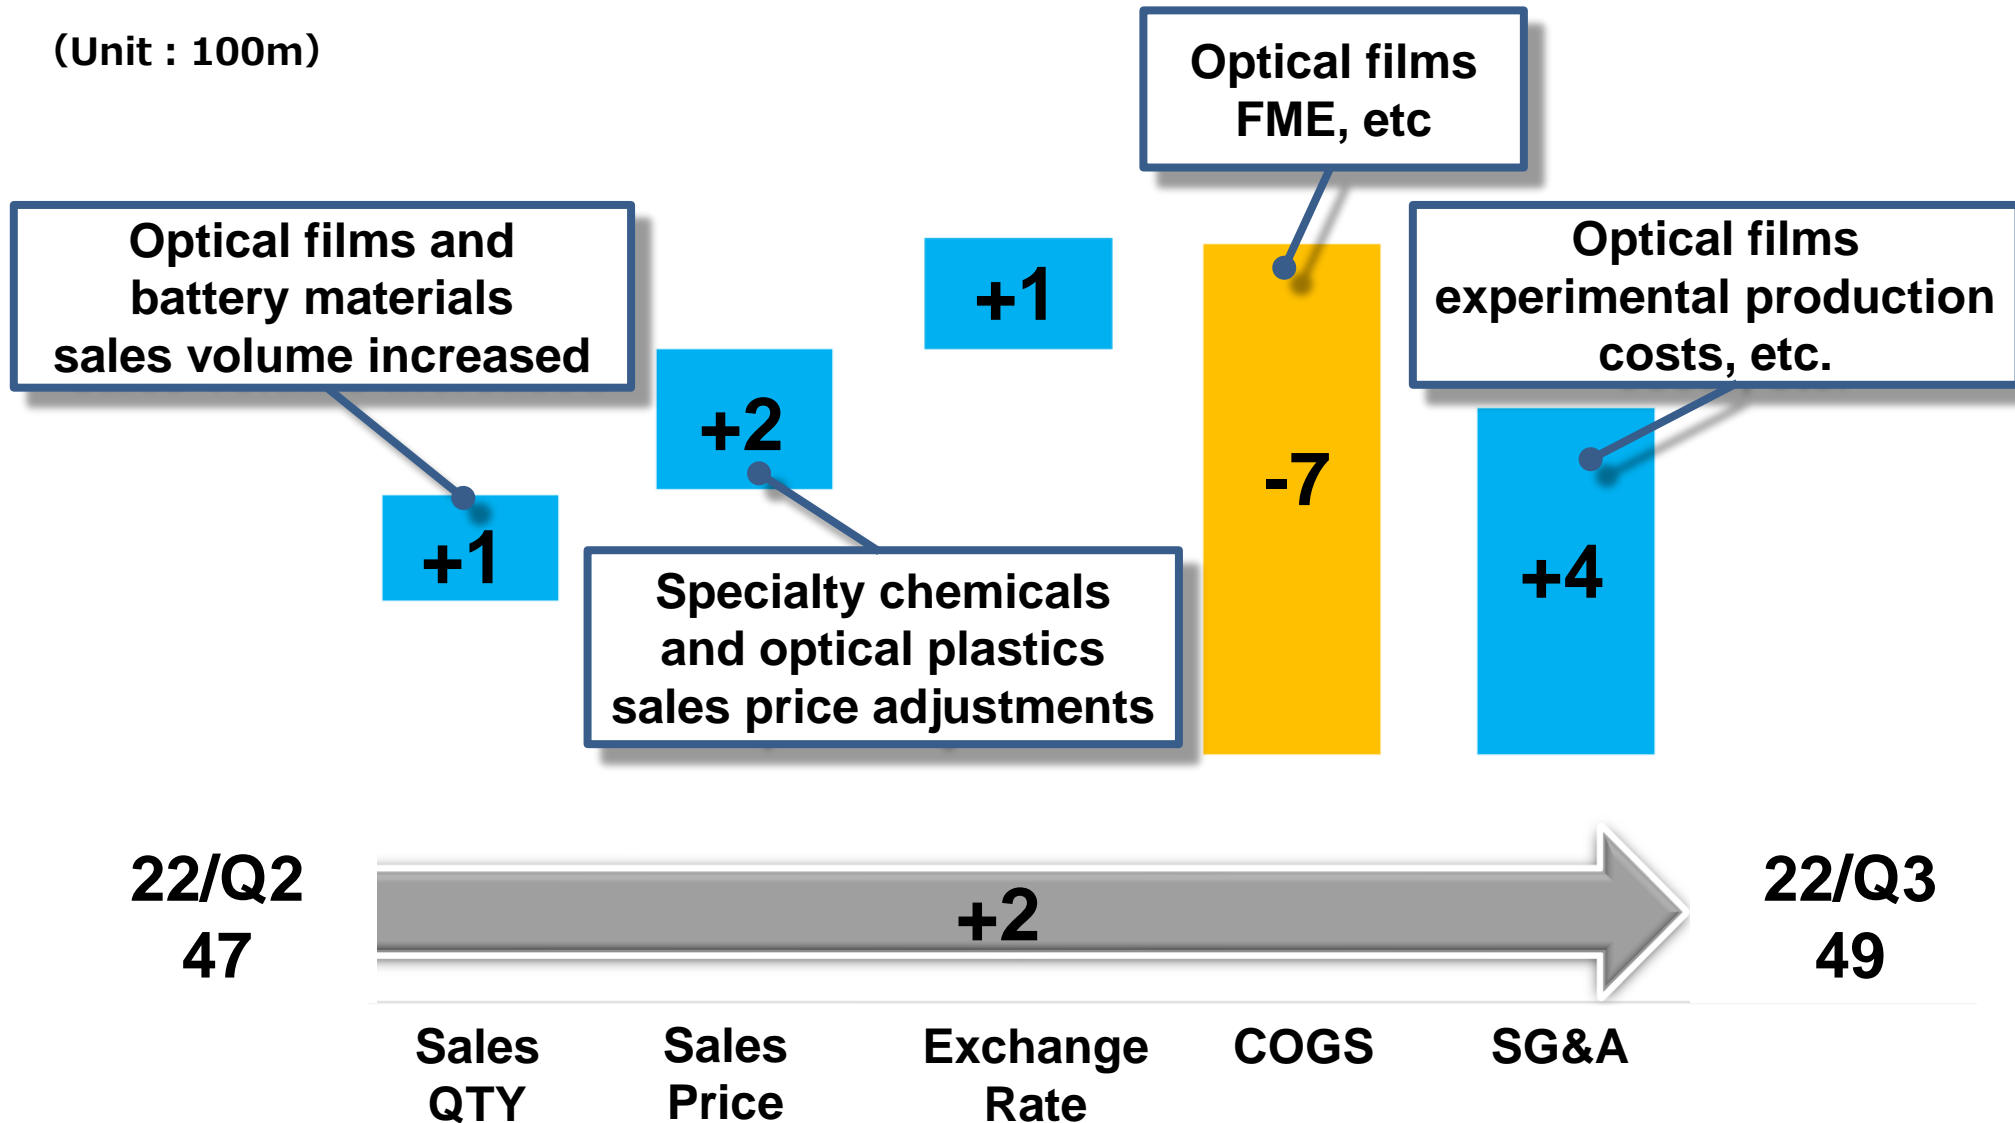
(Unit : 100m)

Optical films FME, etc

Optical films and battery materials sales volume increased

+1

+2

+1

-7

Optical films experimental production costs, etc.

+4

Specialty chemicals and optical plastics sales price adjustments

22/Q2
47

+2

22/Q3
49

Sales QTY

Sales Price

Exchange Rate

COGS

SG&A